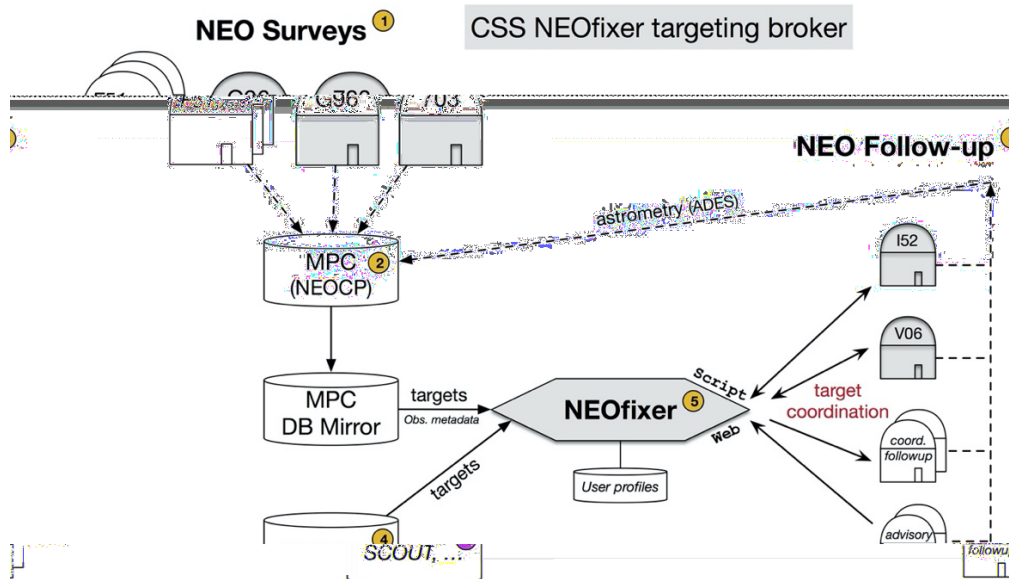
NEO Surveys 1

CSS NEOfixer targeting broker

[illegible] G96 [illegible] 703

NEO Follow-up

astrometry (ADES)

MPC 2 (NEOCP)

I52

V06

MPC DB Mirror

targets

Obs. metadata

NEOfixer 5

Script

Web

target coordination

coord. followup

User profiles

targets

4

SCOUT, ...

advisory

followup